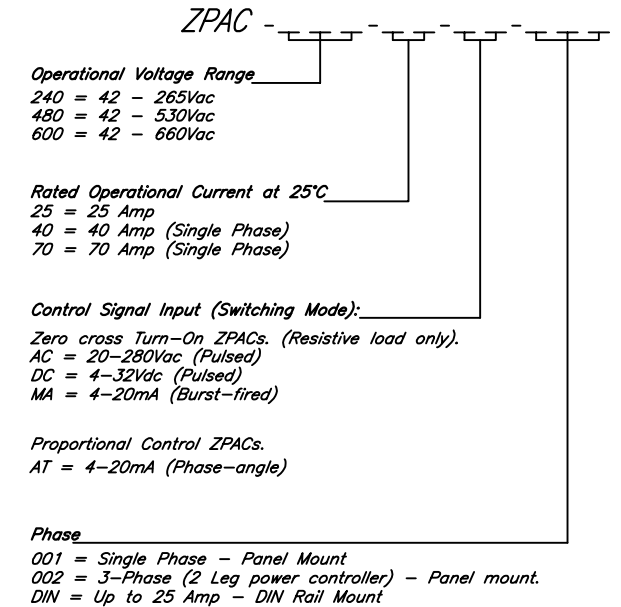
ZPAC - ___ - __ - __ - ___

Operational Voltage Range

240 = 42 – 265Vac
480 = 42 – 530Vac
600 = 42 – 660Vac

Rated Operational Current at 25°C

25 = 25 Amp
40 = 40 Amp (Single Phase)
70 = 70 Amp (Single Phase)

Control Signal Input (Switching Mode):

Zero cross Turn–On ZPACs. (Resistive load only).
AC = 20–280Vac (Pulsed)
DC = 4–32Vdc (Pulsed)
MA = 4–20mA (Burst–fired)

Proportional Control ZPACs.
AT = 4–20mA (Phase–angle)

Phase

001 = Single Phase – Panel Mount
002 = 3–Phase (2 Leg power controller) – Panel mount.
DIN = Up to 25 Amp – DIN Rail Mount